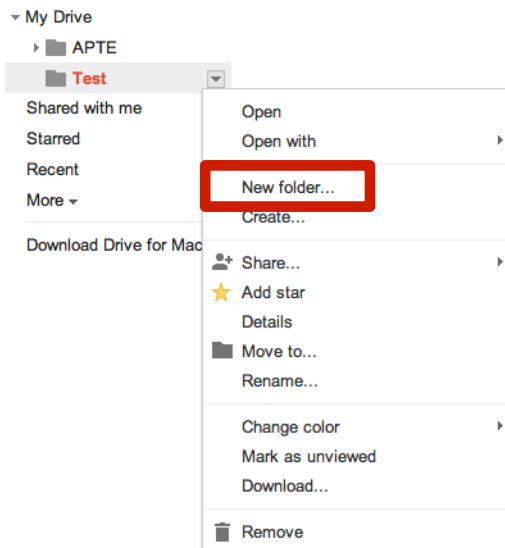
My Drive
APTE
Test
Shared with me
Starred
Recent
More
Download Drive for Mac

Open
Open with
New folder...
Create...
Share...
Add star
Details
Move to...
Rename...
Change color
Mark as unviewed
Download...
Remove